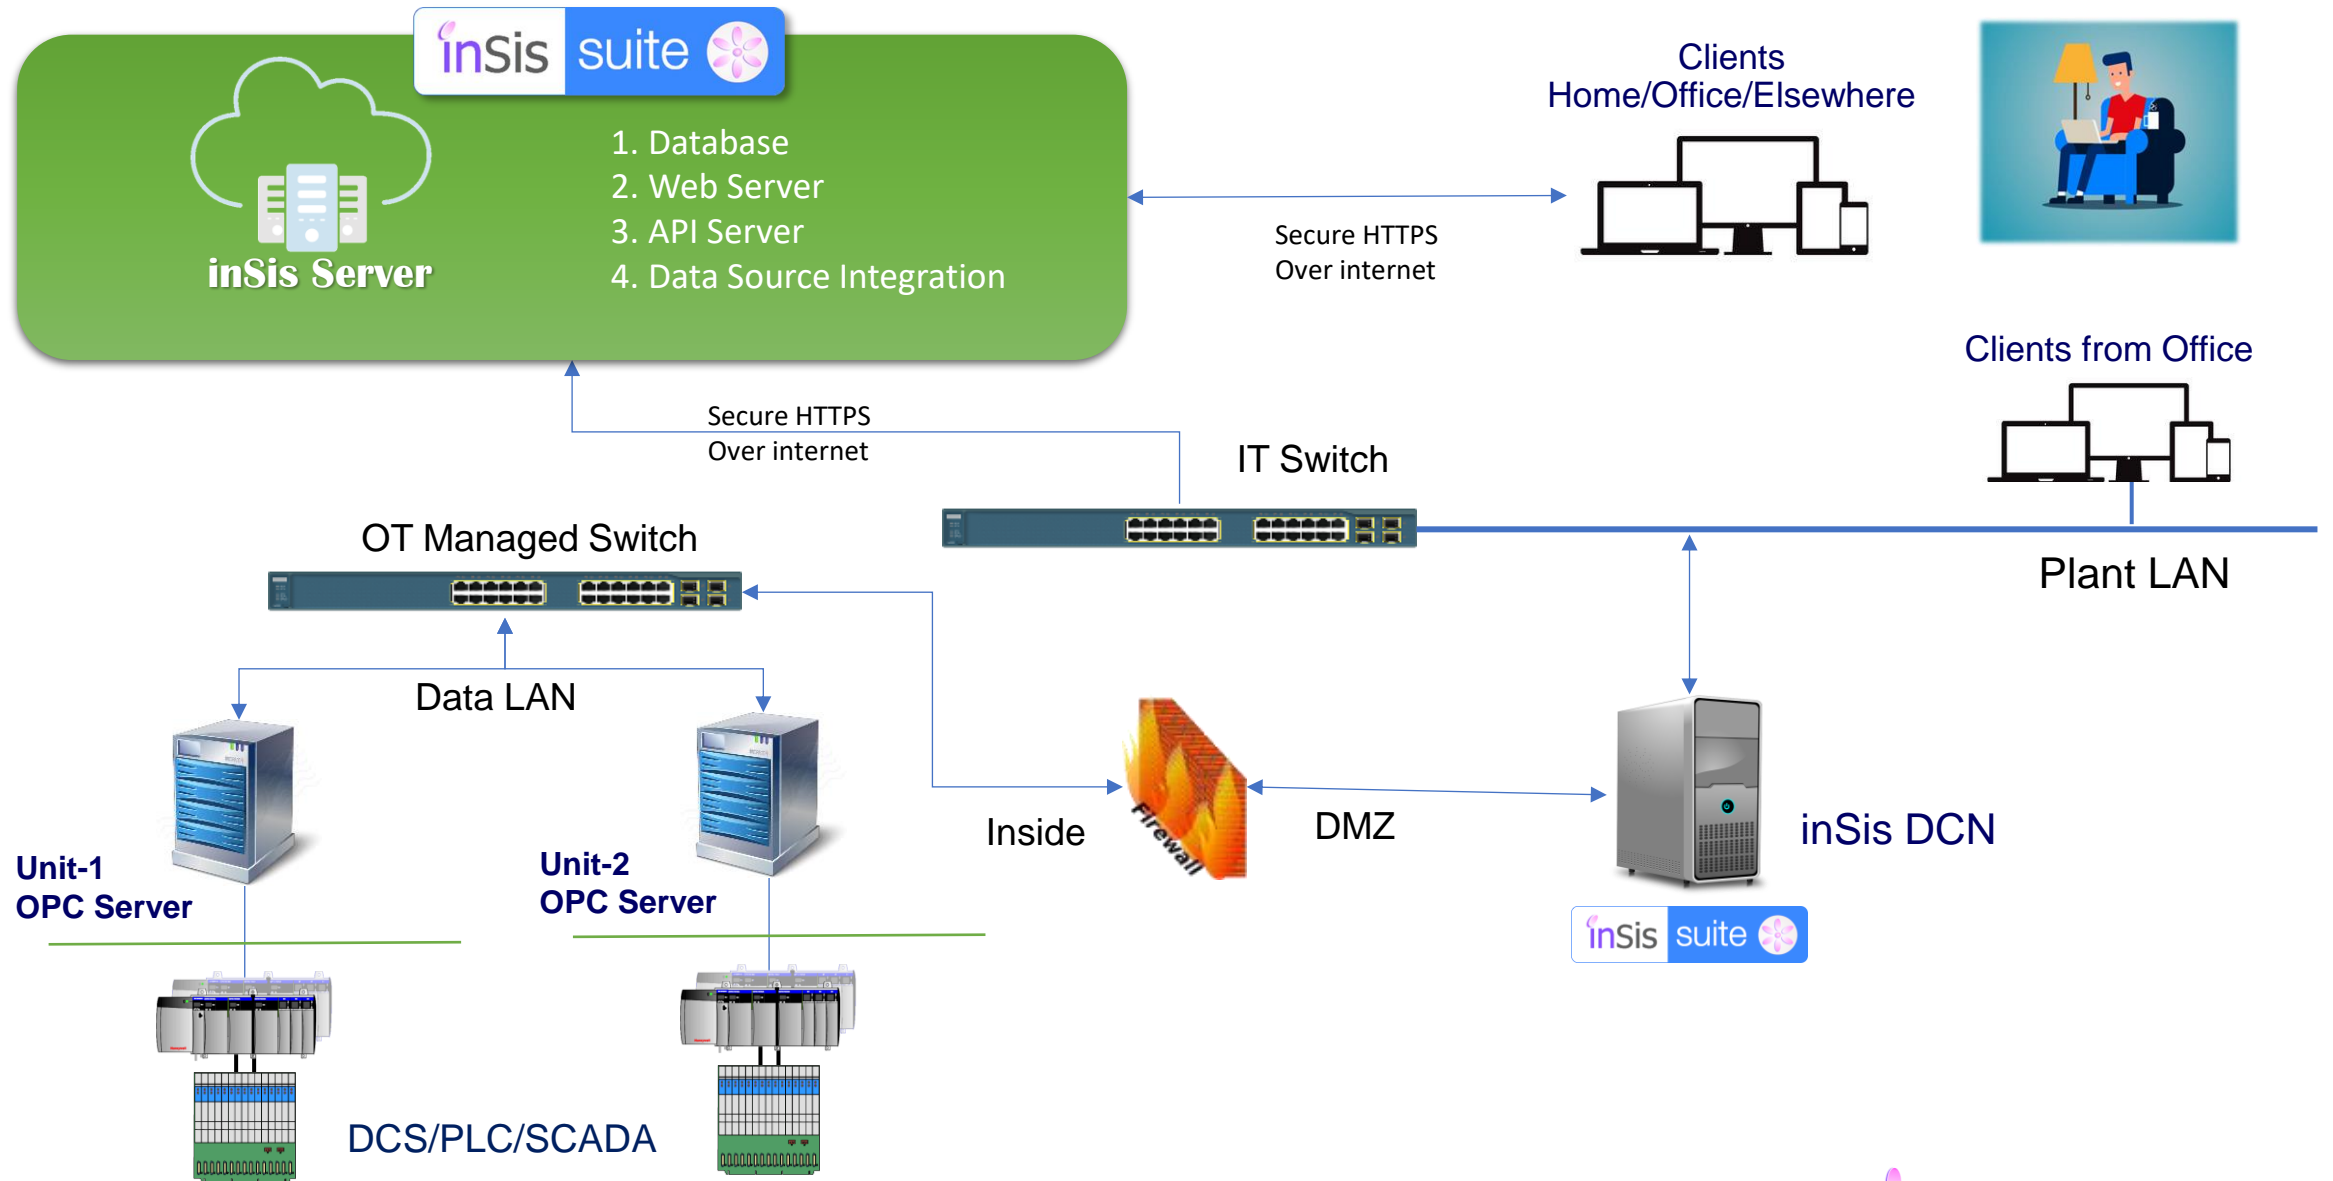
inSis suite

inSis Server

1. Database
2. Web Server
3. API Server
4. Data Source Integration

Clients
Home/Office/Elsewhere

Secure HTTPS
Over internet

Clients from Office

Secure HTTPS
Over internet

IT Switch

OT Managed Switch

Plant LAN

Data LAN

Inside

Firewall

DMZ

inSis DCN

inSis suite

Unit-1
OPC Server

Unit-2
OPC Server

DCS/PLC/SCADA